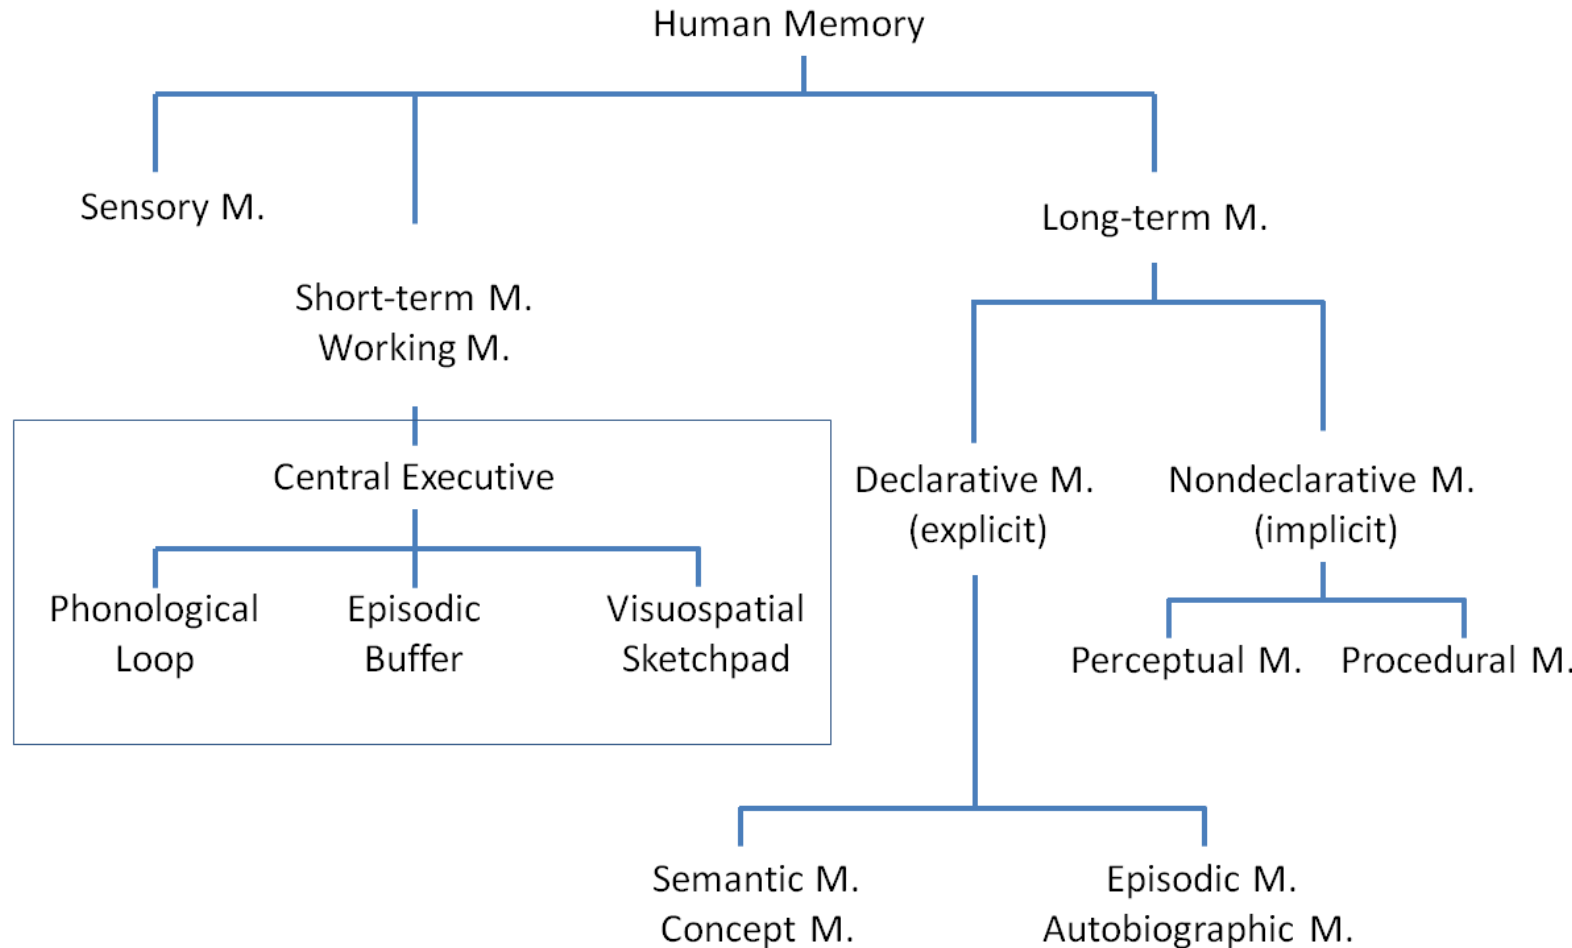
Human Memory

Sensory M.

Short-term M.
Working M.

Long-term M.

Central Executive

Phonological Loop

Episodic Buffer

Visuospatial Sketchpad

Declarative M.
(explicit)

Nondeclarative M.
(implicit)

Perceptual M.

Procedural M.

Semantic M.
Concept M.

Episodic M.
Autobiographic M.